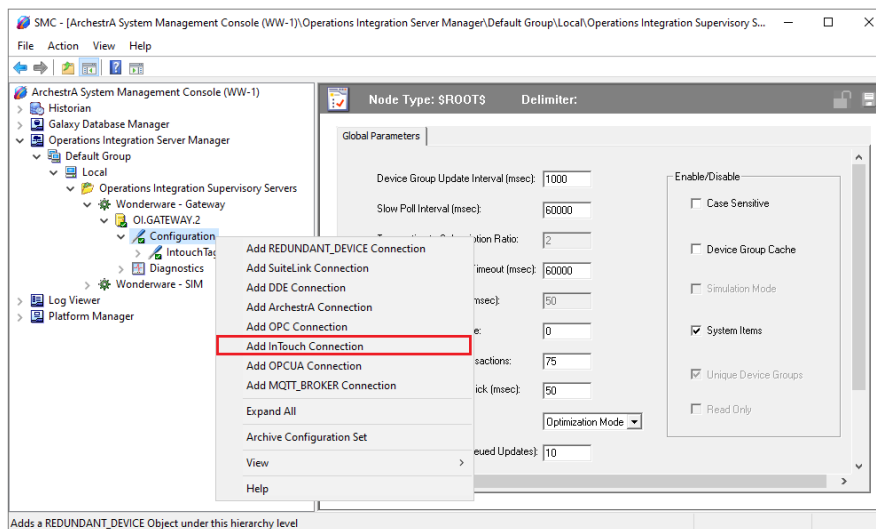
SMC - [ArchestrA System Management Console (WW-1)\Operations Integration Server Manager\Default Group\Local\Operations Integration Supervisory S...

File Action View Help

ArchestrA System Management Console (WW-1)
Historian
Galaxy Database Manager
Operations Integration Server Manager
Default Group
Local
Operations Integration Supervisory Servers
Wonderware - Gateway
OI.GATEWAY.2
Configuration
IntouchTag
Diagnostics
Wonderware - SIM
Log Viewer
Platform Manager

Node Type: $ROOT$ Delimiter:

Global Parameters

Device Group Update Interval (msec): 1000
Slow Poll Interval (msec): 60000
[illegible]tion Ratio: 2
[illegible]imeout (msec): 60000
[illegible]sec): 50
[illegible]e: 0
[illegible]sactions: 75
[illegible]ick (msec): 50
Optimization Mode
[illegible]eued Updates): 10

Enable/Disable
Case Sensitive
Device Group Cache
Simulation Mode
System Items
Unique Device Groups
Read Only

Add REDUNDANT_DEVICE Connection
Add SuiteLink Connection
Add DDE Connection
Add ArchestrA Connection
Add OPC Connection
Add InTouch Connection
Add OPCUA Connection
Add MQTT_BROKER Connection
Expand All
Archive Configuration Set
View
Help

Adds a REDUNDANT_DEVICE Object under this hierarchy level